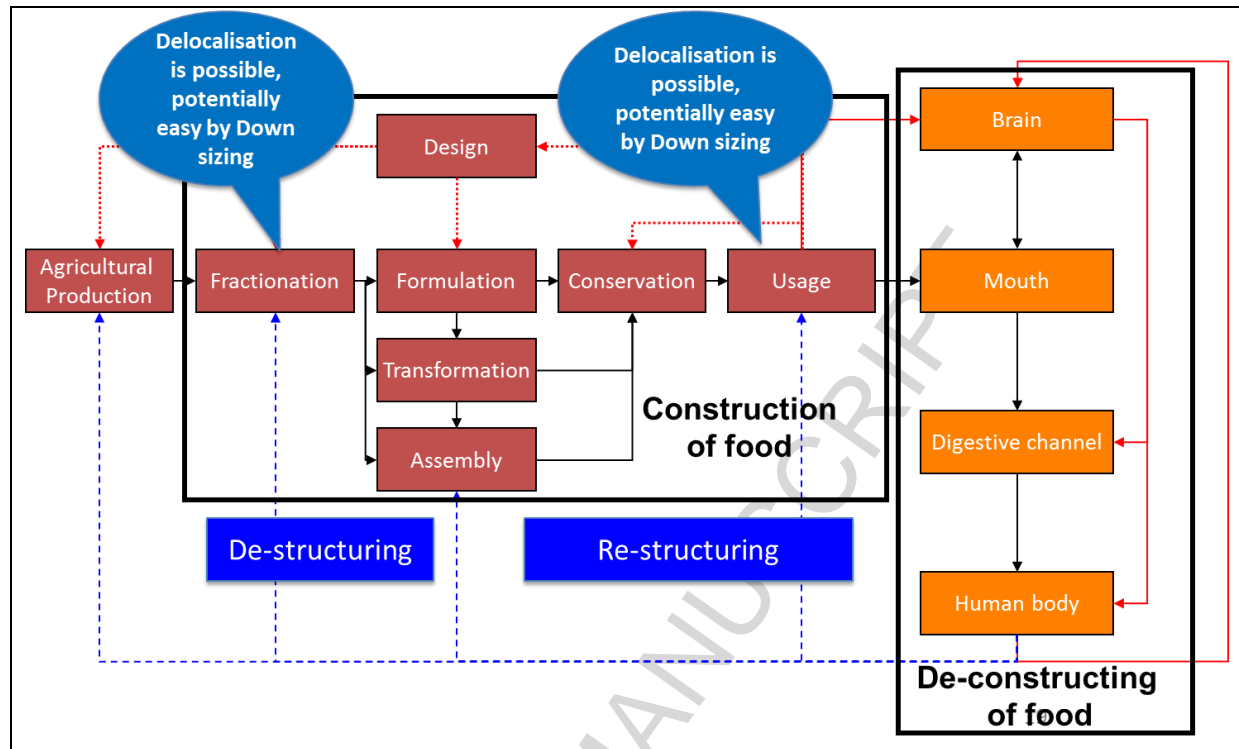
Delocalisation is possible, potentially easy by Down sizing

Delocalisation is possible, potentially easy by Down sizing

Design

Brain

Agricultural Production

Fractionation

Formulation

Conservation

Usage

Mouth

Transformation

Assembly

Construction of food

Digestive channel

Human body

De-structuring

Re-structuring

De-constructing of food

MANUSCRIPT